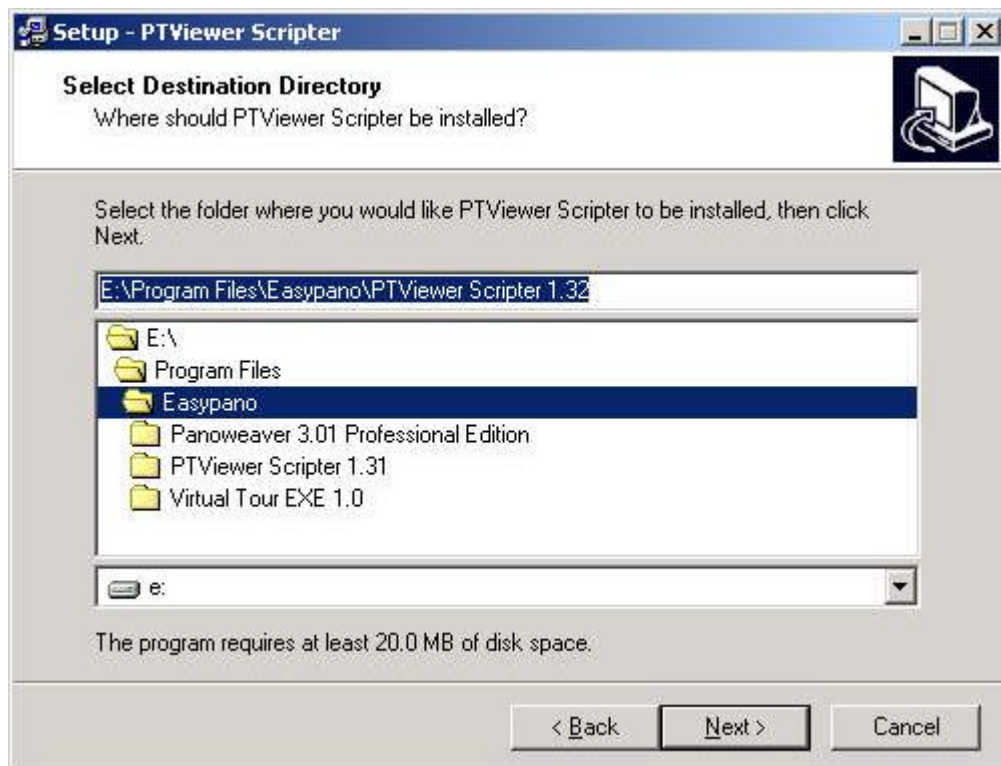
Setup - PTViewer Scripter

Select Destination Directory
Where should PTViewer Scripter be installed?

Select the folder where you would like PTViewer Scripter to be installed, then click Next.

E:\Program Files\Easypano\PTViewer Scripter 1.32

E:\
Program Files
Easypano
Panoweaver 3.01 Professional Edition
PTViewer Scripter 1.31
Virtual Tour EXE 1.0

e:

The program requires at least 20.0 MB of disk space.

< Back
Next >
Cancel